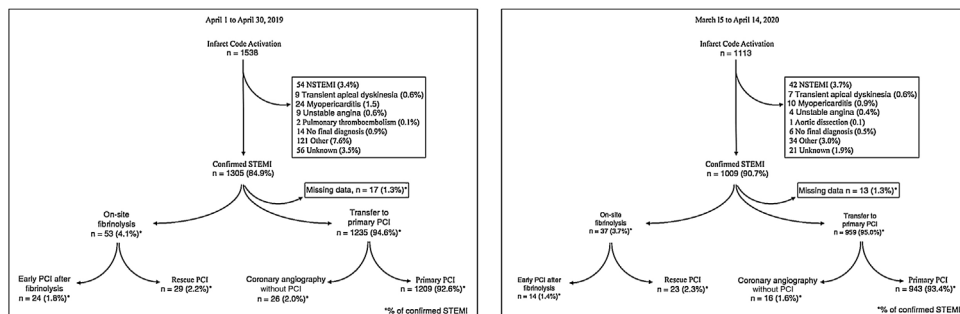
April 1 to April 30, 2019

Infarct Code Activation
n = 1538

54 NSTEMI (3.4%)
9 Transient apical dyskinesia (0.6%)
24 Myopericarditis (1.5)
9 Unstable angina (0.6%)
2 Pulmonary thromboembolism (0.1%)
14 No final diagnosis (0.9%)
121 Other (7.6%)
56 Unknown (3.5%)

Confirmed STEMI
n = 1305 (84.9%)

Missing data, n = 17 (1.3%)*

On-site fibrinolysis
n = 53 (4.1%)*

Transfer to primary PCI
n = 1235 (94.6%)*

Early PCI after fibrinolysis
n = 24 (1.8%)*

Rescue PCI
n = 29 (2.2%)*

Coronary angiography without PCI
n = 26 (2.0%)*

Primary PCI
n = 1209 (92.6%)*

*% of confirmed STEMI

March 15 to April 14, 2020

Infarct Code Activation
n = 1113

42 NSTEMI (3.7%)
7 Transient apical dyskinesia (0.6%)
10 Myopericarditis (0.9%)
4 Unstable angina (0.4%)
1 Aortic dissection (0.1)
6 No final diagnosis (0.5%)
34 Other (3.0%)
21 Unknown (1.9%)

Confirmed STEMI
n = 1009 (90.7%)

Missing data n = 13 (1.3%)*

On-site fibrinolysis
n = 37 (3.7%)*

Transfer to primary PCI
n = 959 (95.0%)*

Early PCI after fibrinolysis
n = 14 (1.4%)*

Rescue PCI
n = 23 (2.3%)*

Coronary angiography without PCI
n = 16 (1.6%)*

Primary PCI
n = 943 (93.4%)*

*% of confirmed STEMI